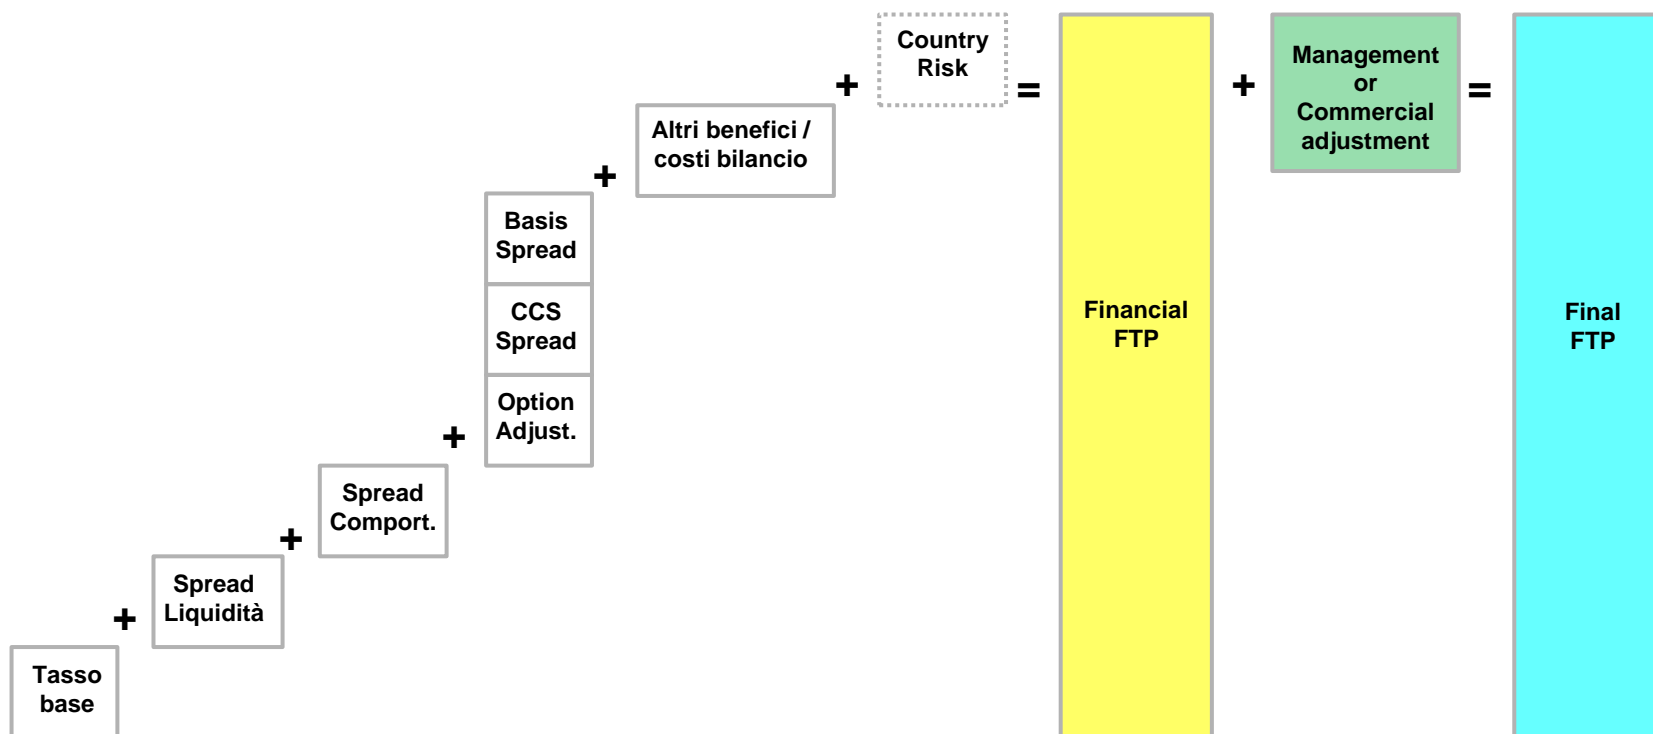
Tasso base

+

Spread Liquidità

+

Spread Comport.

+

Option Adjust.

CCS Spread

Basis Spread

+

Altri benefici / costi bilancio

+

Country Risk

=

Financial FTP

+

Management or Commercial adjustment

=

Final FTP